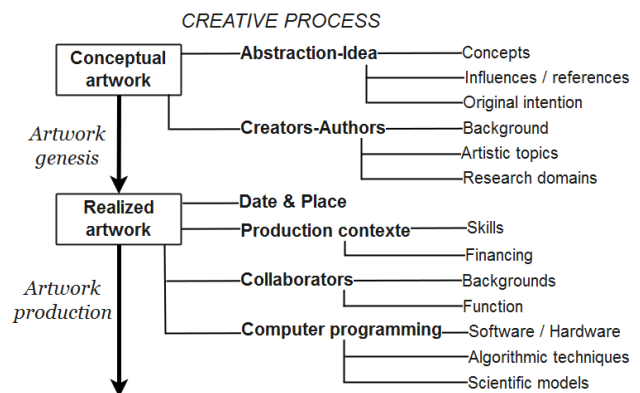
CREATIVE PROCESS

Conceptual artwork

Abstraction-Idea

Concepts

Influences / references

Original intention

Artwork genesis

Creators-Authors

Background

Artistic topics

Research domains

Realized artwork

Date & Place

Production contexte

Skills

Financing

Artwork production

Collaborators

Backgrounds

Function

Computer programming

Software / Hardware

Algorithmic techniques

Scientific models